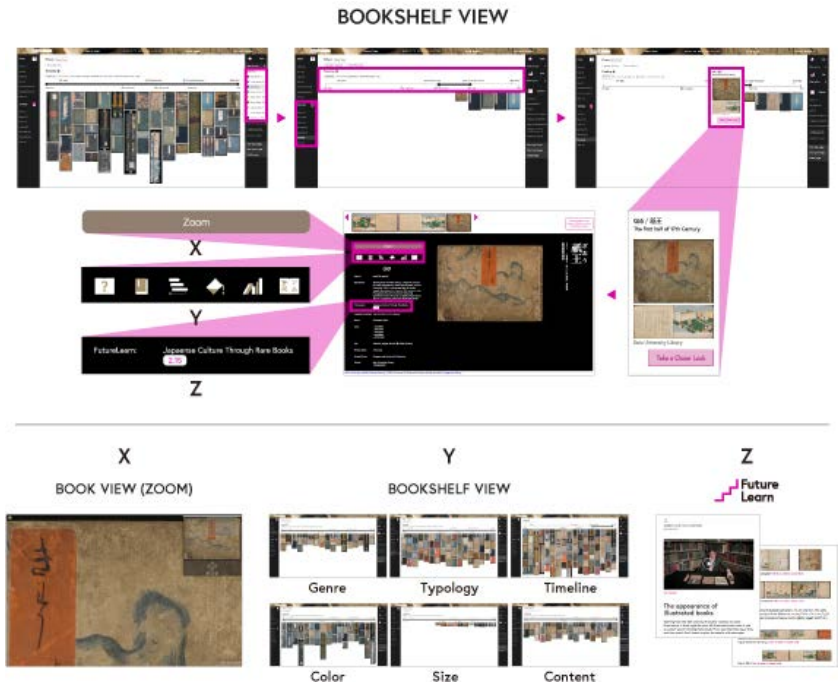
BOOKSHELF VIEW

Zoom

X

Y

FutureLearn: Japanese Culture Through Rare Books

2.15

Z

Take a Closer Look

X

BOOK VIEW (ZOOM)

Y

BOOKSHELF VIEW

Genre

Typology

Timeline

Color

Size

Content

Z

Future Learn

The appearance of illustrated books